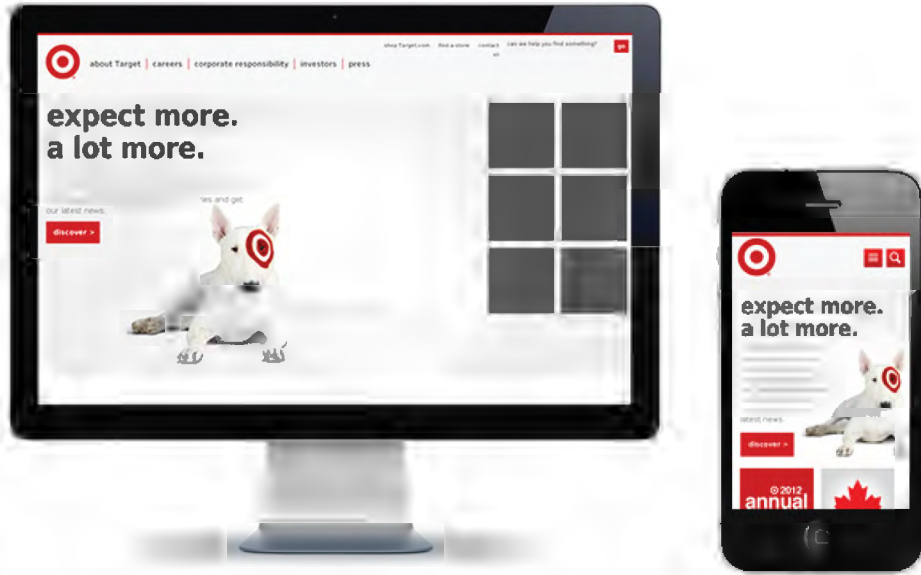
shop Target.com find a store contact us can we help you find something? go

about Target | careers | corporate responsibility | investors | press

expect more.
a lot more.

our latest news.

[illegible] es and get

discover >

expect more.
a lot more.

latest news.

discover >

© 2012
annual